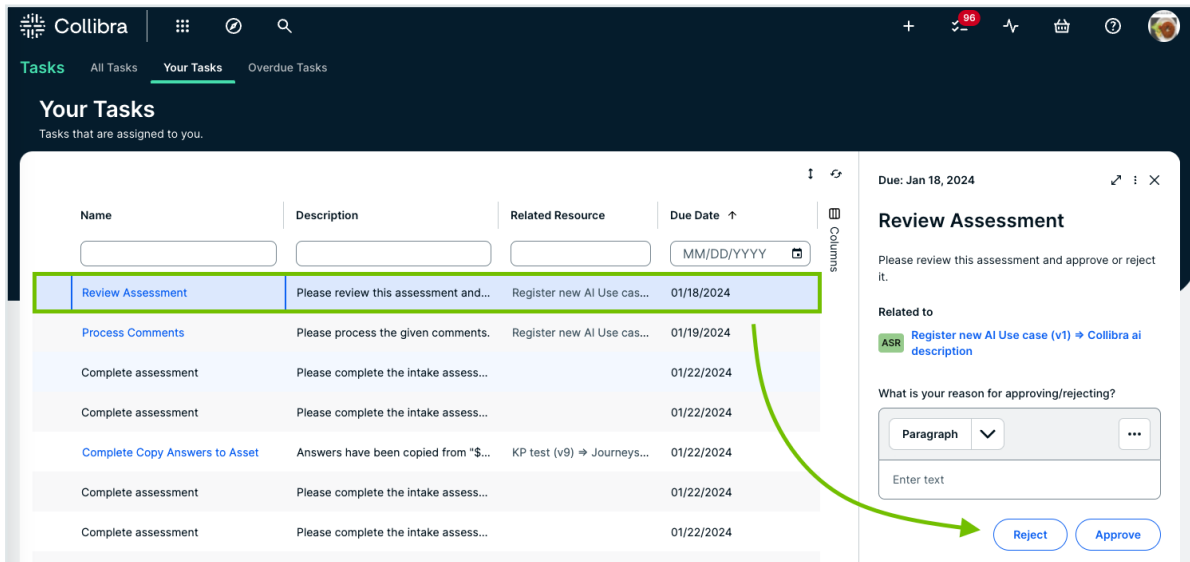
Collibra

96

Tasks All Tasks Your Tasks Overdue Tasks

Your Tasks

Tasks that are assigned to you.

| Name | Description | Related Resource | Due Date ↑ |
|---|---|---|---|
| | | | MM/DD/YYYY |
| Review Assessment | Please review this assessment and... | Register new AI Use cas... | 01/18/2024 |
| Process Comments | Please process the given comments. | Register new AI Use cas... | 01/19/2024 |
| Complete assessment | Please complete the intake assess... | | 01/22/2024 |
| Complete assessment | Please complete the intake assess... | | 01/22/2024 |
| Complete Copy Answers to Asset | Answers have been copied from "$... | KP test (v9) ⇒ Journeys... | 01/22/2024 |
| Complete assessment | Please complete the intake assess... | | 01/22/2024 |
| Complete assessment | Please complete the intake assess... | | 01/22/2024 |

Columns

Due: Jan 18, 2024

Review Assessment

Please review this assessment and approve or reject it.

Related to

ASR Register new AI Use case (v1) ⇒ Collibra ai description

What is your reason for approving/rejecting?

Paragraph

Enter text

Reject Approve